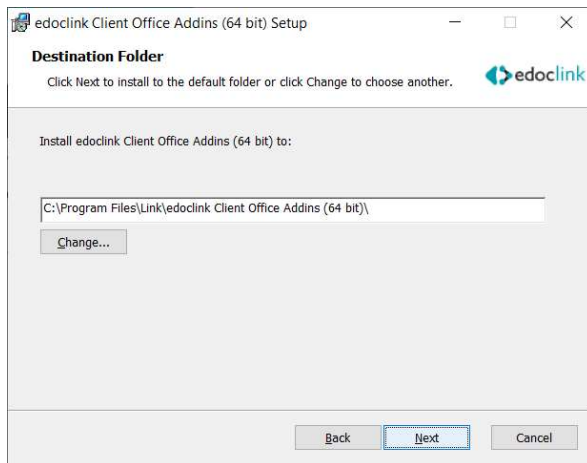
edoclink Client Office Addins (64 bit) Setup

Destination Folder

Click Next to install to the default folder or click Change to choose another.

edoclink

Install edoclink Client Office Addins (64 bit) to:

C:\Program Files\Link\edoclink Client Office Addins (64 bit)\

Change...

Back

Next

Cancel